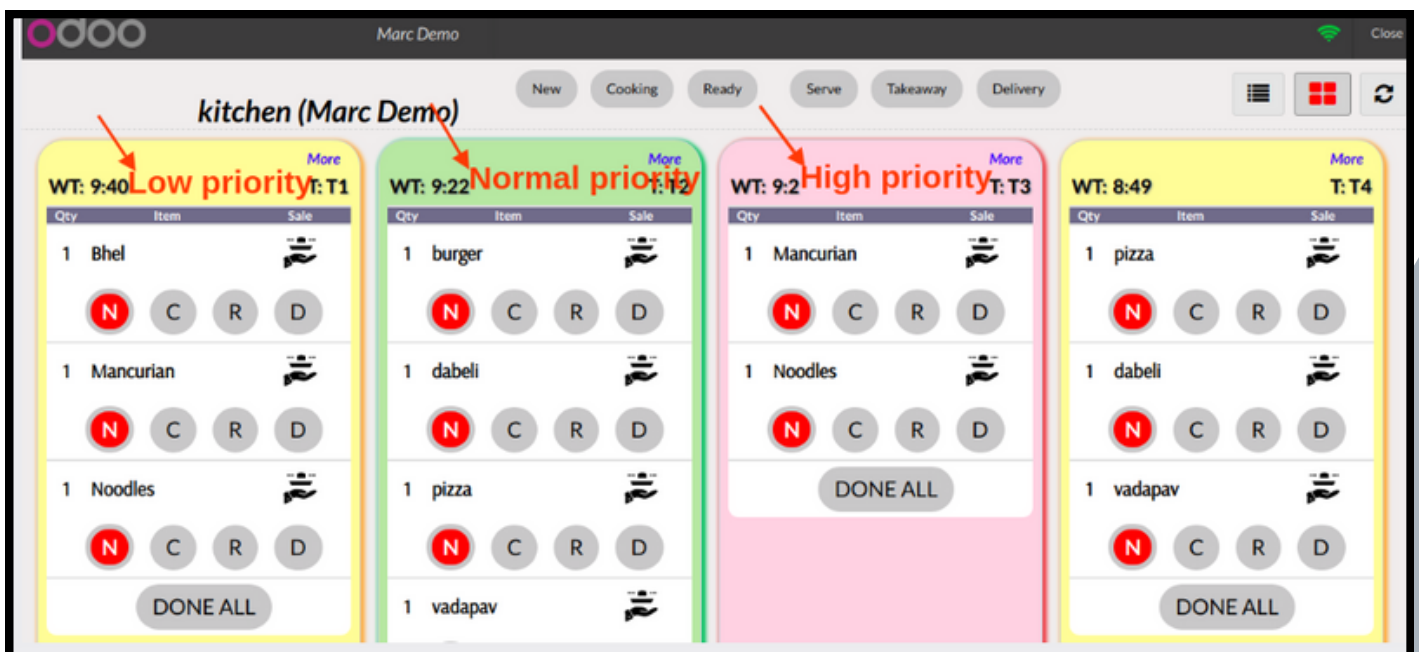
odoo

Marc Demo

Close

New Cooking Ready Serve Takeaway Delivery

kitchen (Marc Demo)

More
WT: 9:40 Low priority T: T1

| Qty | Item | Sale |
|---|---|---|
| 1 | Bhel | |
| 1 | Mancurian | |
| 1 | Noodles | |

N C R D

DONE ALL

More
WT: 9:22 Normal priority T: T2

| Qty | Item | Sale |
|---|---|---|
| 1 | burger | |
| 1 | dabeli | |
| 1 | pizza | |
| 1 | vadapav | |

N C R D

More
WT: 9:2 High priority T: T3

| Qty | Item | Sale |
|---|---|---|
| 1 | Mancurian | |
| 1 | Noodles | |

N C R D

DONE ALL

More
WT: 8:49 T: T4

| Qty | Item | Sale |
|---|---|---|
| 1 | pizza | |
| 1 | dabeli | |
| 1 | vadapav | |

N C R D

DONE ALL